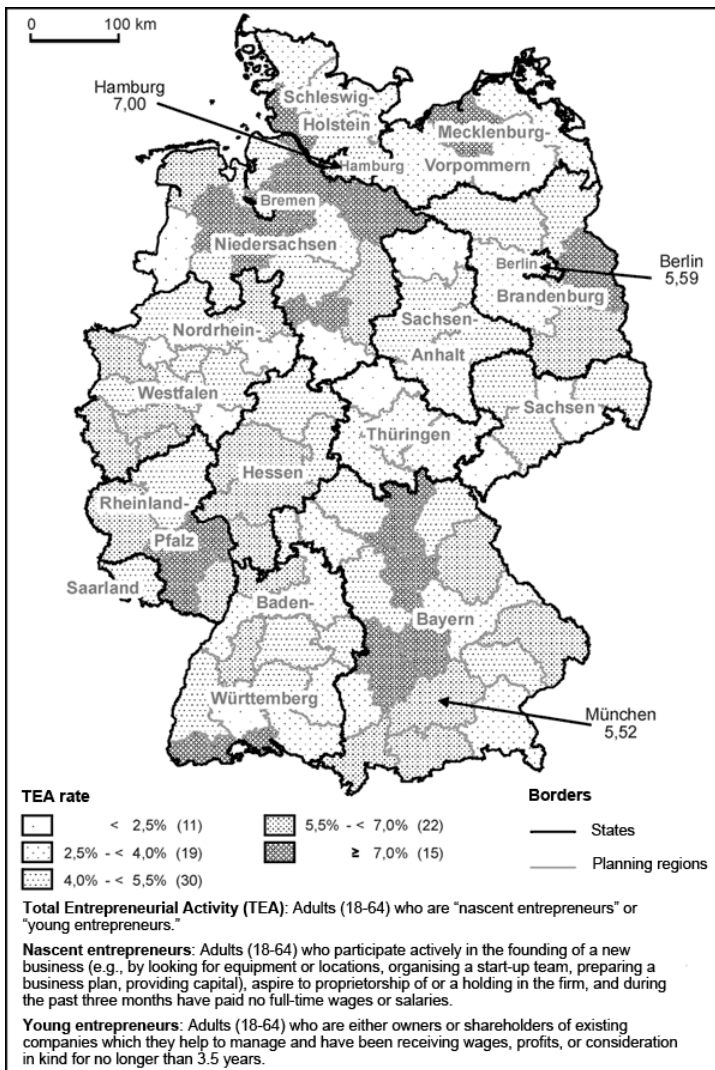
0 100 km

Hamburg
7,00

Schleswig-
Holstein

Hamburg

Mecklenburg-
Vorpommern

Bremen

Niedersachsen

Berlin

Berlin
5,59

Brandenburg

Nordrhein-

Westfalen

Sachsen-
Anhalt

Sachsen

Thüringen

Hessen

Rheinland-
Pfalz

Saarland

Baden-

Württemberg

Bayern

München
5,52

TEA rate

< 2,5% (11)

2,5% - < 4,0% (19)

4,0% - < 5,5% (30)

5,5% - < 7,0% (22)

≥ 7,0% (15)

Borders

States

Planning regions

**Total Entrepreneurial Activity (TEA)**: Adults (18-64) who are "nascent entrepreneurs" or "young entrepreneurs."

**Nascent entrepreneurs**: Adults (18-64) who participate actively in the founding of a new business (e.g., by looking for equipment or locations, organising a start-up team, preparing a business plan, providing capital), aspire to proprietorship of or a holding in the firm, and during the past three months have paid no full-time wages or salaries.

**Young entrepreneurs**: Adults (18-64) who are either owners or shareholders of existing companies which they help to manage and have been receiving wages, profits, or consideration in kind for no longer than 3.5 years.